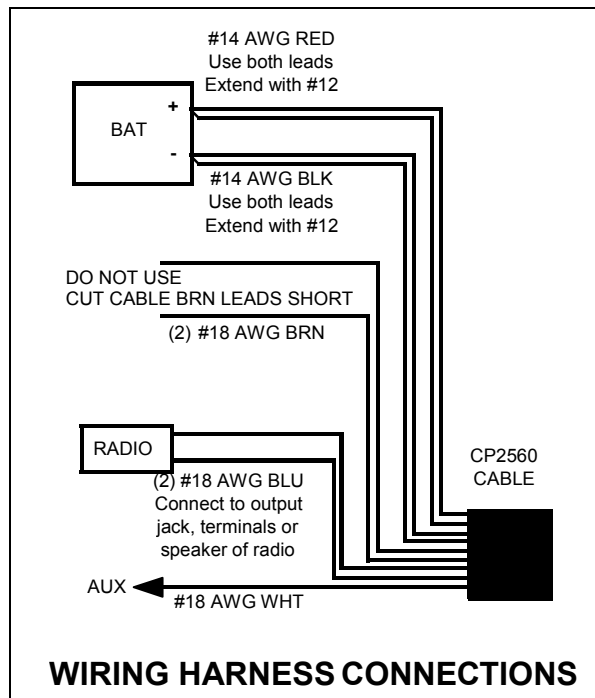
#14 AWG RED
Use both leads
Extend with #12

BAT

+

-

#14 AWG BLK
Use both leads
Extend with #12

DO NOT USE
CUT CABLE BRN LEADS SHORT

(2) #18 AWG BRN

RADIO

(2) #18 AWG BLU
Connect to output jack, terminals or speaker of radio

CP2560
CABLE

AUX

#18 AWG WHT

WIRING HARNESS CONNECTIONS